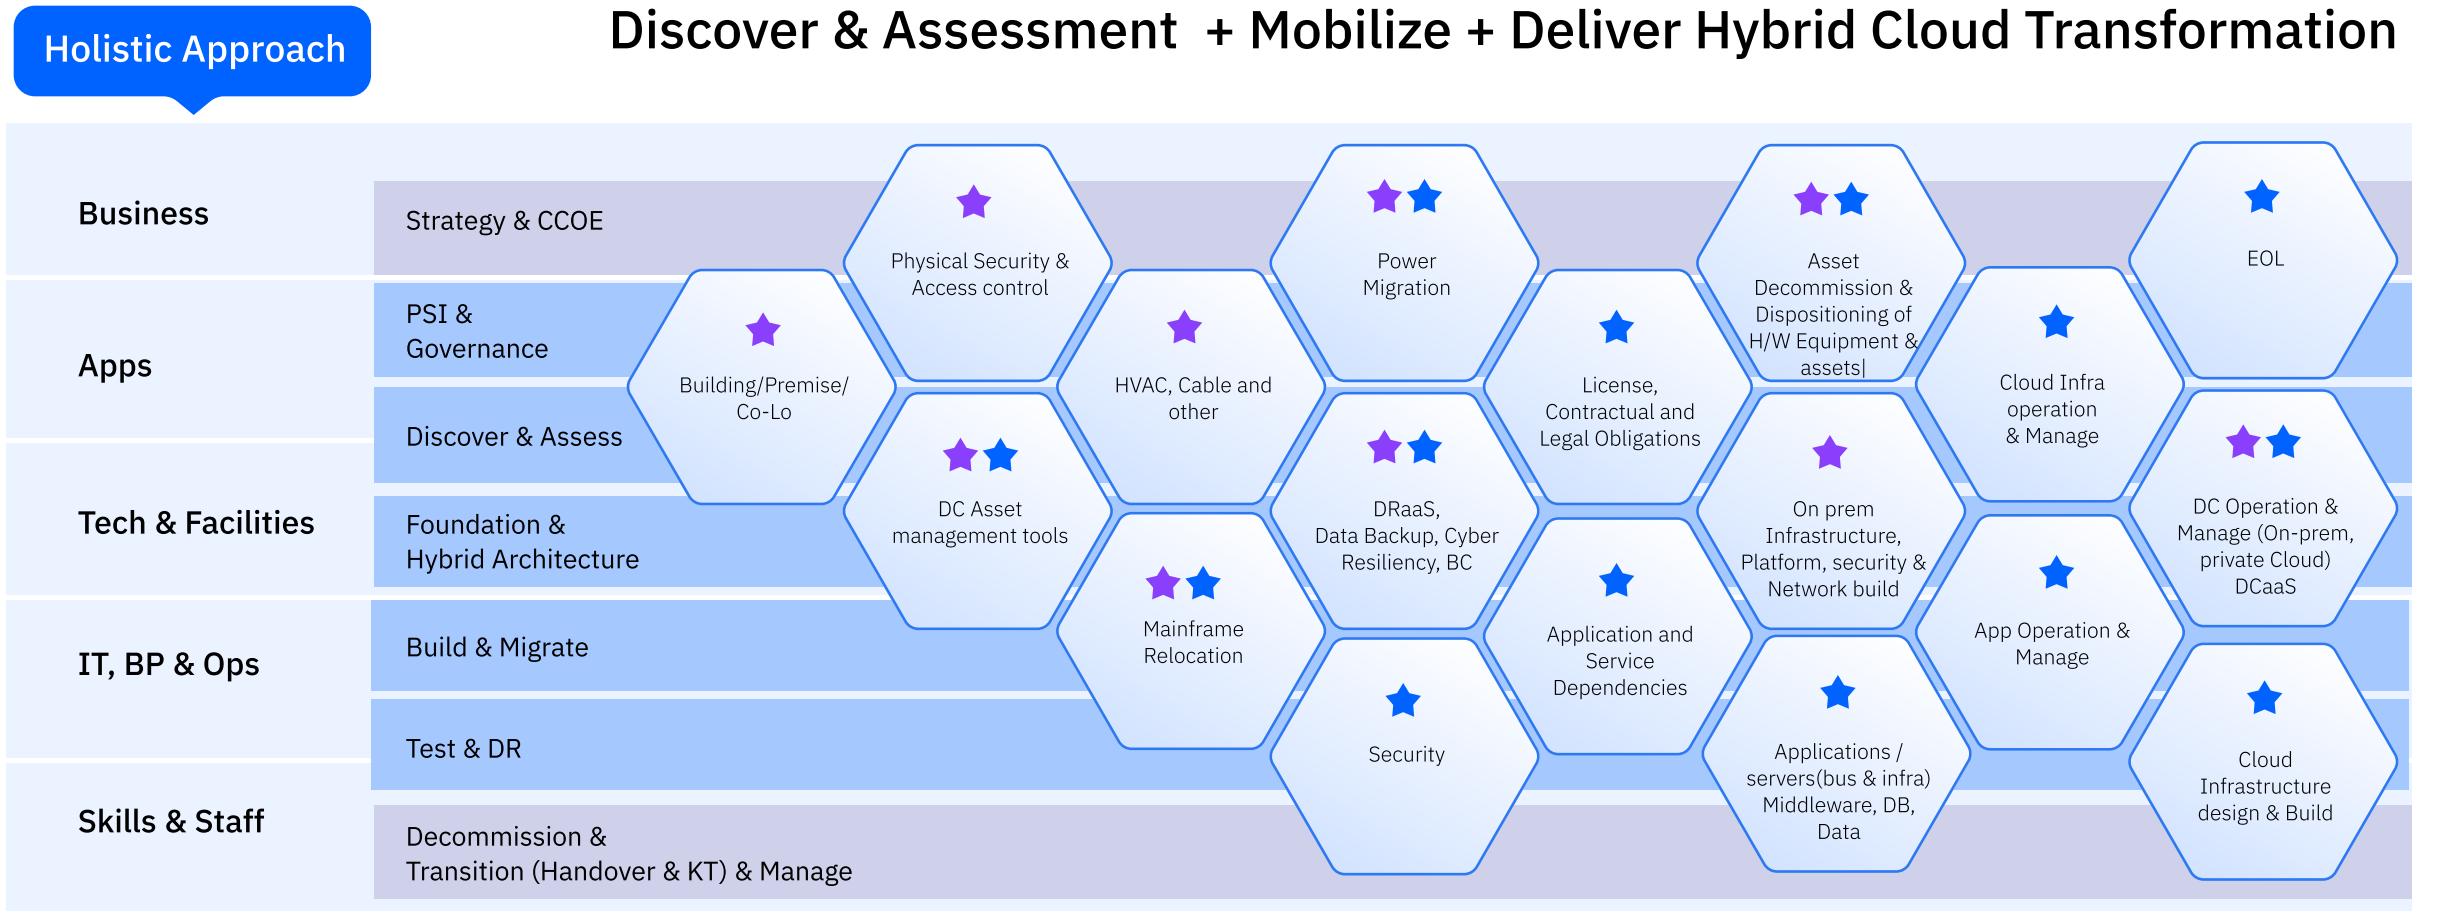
Holistic Approach

Discover & Assessment + Mobilize + Deliver Hybrid Cloud Transformation

Business

Apps

Tech & Facilities

IT, BP & Ops

Skills & Staff

Strategy & CCOE

PSI & Governance

Discover & Assess

Foundation & Hybrid Architecture

Build & Migrate

Test & DR

Decommission & Transition (Handover & KT) & Manage

Building/Premise/ Co-Lo

Physical Security & Access control

DC Asset management tools

HVAC, Cable and other

Mainframe Relocation

Power Migration

DRaaS, Data Backup, Cyber Resiliency, BC

Security

License, Contractual and Legal Obligations

Application and Service Dependencies

Asset Decommission & Dispositioning of H/W Equipment & assets|

On prem Infrastructure, Platform, security & Network build

Applications / servers(bus & infra) Middleware, DB, Data

Cloud Infra operation & Manage

App Operation & Manage

EOL

DC Operation & Manage (On-prem, private Cloud) DCaaS

Cloud Infrastructure design & Build